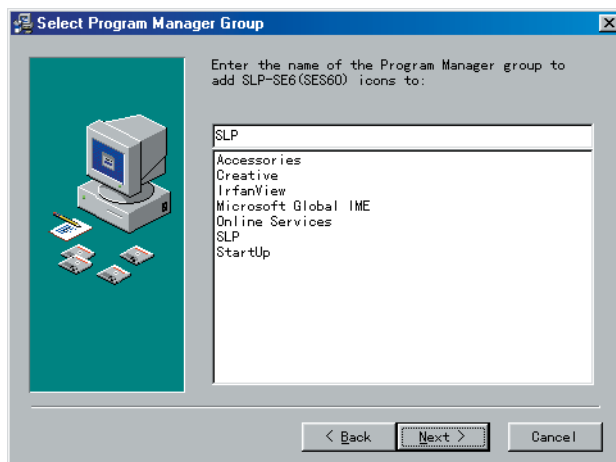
Select Program Manager Group

Enter the name of the Program Manager group to add SLP-SE6(SES60) icons to:

SLP

Accessories
Creative
IrfanView
Microsoft Global IME
Online Services
SLP
StartUp

< Back
Next >
Cancel